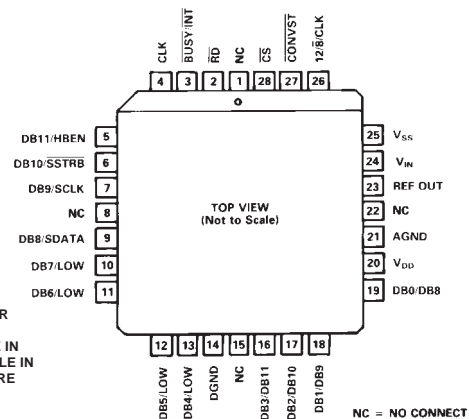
CLK
$\overline{BUSY}/\overline{INT}$
$\overline{RD}$
NC
$\overline{CS}$
$\overline{CONVST}$
$12/\overline{8}/CLK$

4 3 2 1 28 27 26

DB11/HBEN 5
DB10/$\overline{SSTRB}$ 6
DB9/SCLK 7
NC 8
DB8/SDATA 9
DB7/LOW 10
DB6/LOW 11

TOP VIEW
(Not to Scale)

25 $V_{SS}$
24 $V_{IN}$
23 REF OUT
22 NC
21 AGND
20 $V_{DD}$
19 DB0/DB8

12 13 14 15 16 17 18

DB5/LOW
DB4/LOW
DGND
NC
DB3/DB11
DB2/DB10
DB1/DB9

R

IN
LE IN
RE

NC = NO CONNECT